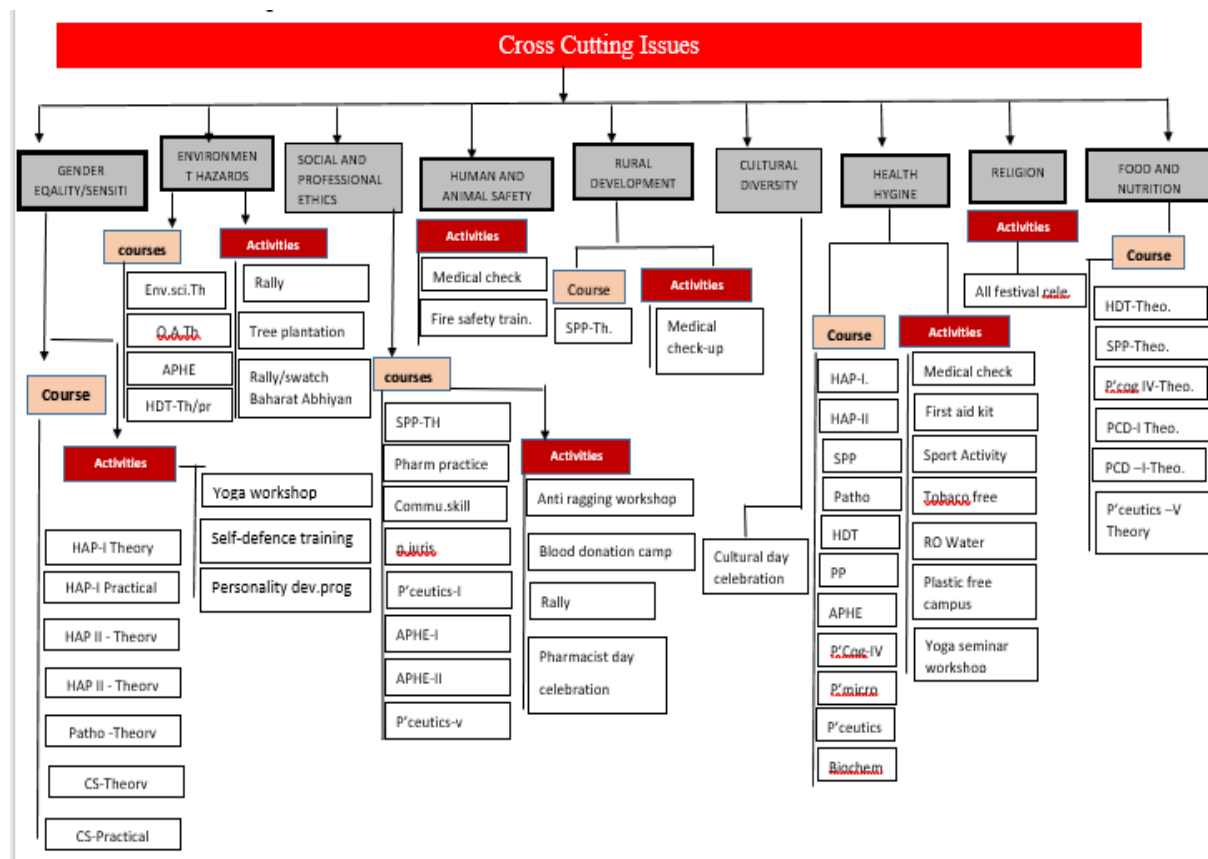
Cross Cutting Issues

GENDER EQALITY/SENSITI

Course

Activities

Yoga workshop

Self-defence training

Personality dev.prog

HAP-I Theory

HAP-I Practical

HAP II - Theory

HAP II - Theory

Patho -Theory

CS-Theory

CS-Practical

ENVIRONMENT HAZARDS

courses

Env.sci.Th

Q.A.Th

APHE

HDT-Th/pr

Activities

Rally

Tree plantation

Rally/swatch Baharat Abhiyan

SOCIAL AND PROFESSIONAL ETHICS

courses

SPP-TH

Pharm practice

Commu.skill

p.juris

P'ceutics-I

APHE-I

APHE-II

P'ceutics-v

Activities

Anti ragging workshop

Blood donation camp

Rally

Pharmacist day celebration

HUMAN AND ANIMAL SAFETY

Activities

Medical check

Fire safety train.

RURAL DEVELOPMENT

Course

SPP-Th.

Activities

Medical check-up

CULTURAL DIVERSITY

Cultural day celebration

HEALTH HYGINE

Course

HAP-I.

HAP-II

SPP

Patho

HDT

PP

APHE

P'Cog-IV

P'micro

P'ceutics

Biochem

Activities

Medical check

First aid kit

Sport Activity

Tobaco free

RO Water

Plastic free campus

Yoga seminar workshop

RELIGION

Activities

All festival cele.

FOOD AND NUTRITION

Course

HDT-Theo.

SPP-Theo.

P'cog IV-Theo.

PCD-I Theo.

PCD –I-Theo.

P'ceutics –V Theory